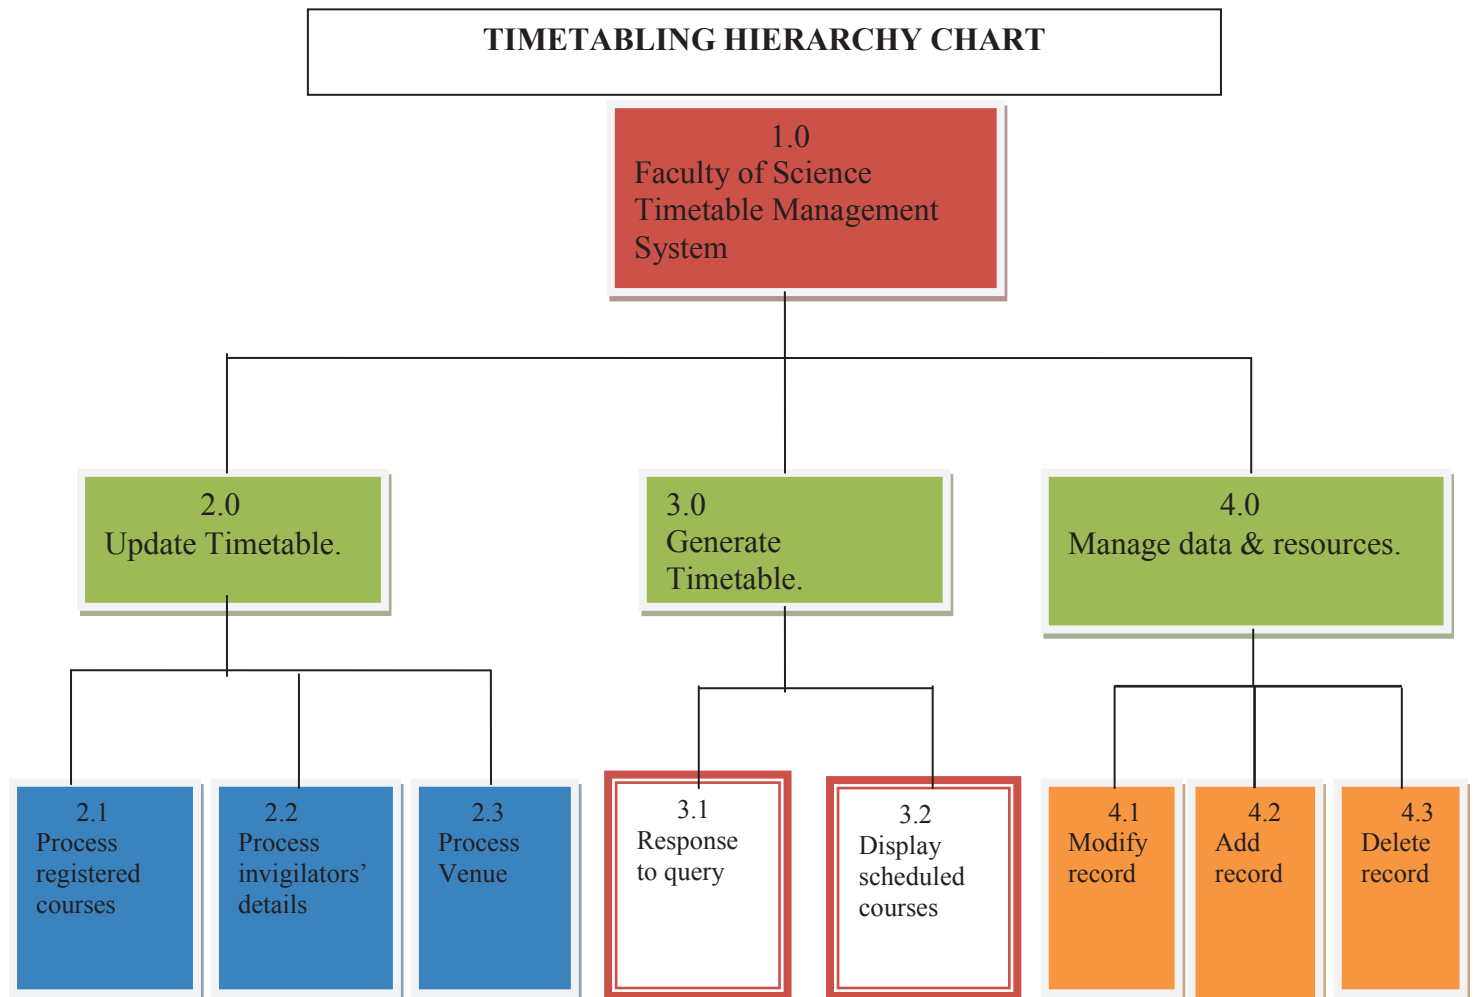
TIMETABLING HIERARCHY CHART

1.0
Faculty of Science Timetable Management System

2.0
Update Timetable.

3.0
Generate Timetable.

4.0
Manage data & resources.

2.1
Process registered courses

2.2
Process invigilators' details

2.3
Process Venue

3.1
Response to query

3.2
Display scheduled courses

4.1
Modify record

4.2
Add record

4.3
Delete record